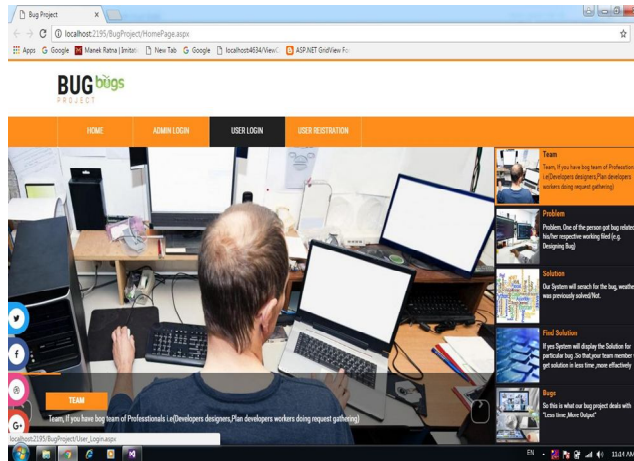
Bug Project
localhost:2195/BugProject/HomePage.aspx
Apps Google Manek Ratna | Imitati New Tab Google localhost4634/ViewC ASP.NET GridView Fo

BUG bugs PROJECT

HOME ADMIN LOGIN USER LOGIN USER REISTRATION

Team
Team, If you have bug team of Professionals i.e(Developers designers,Plan developers workers doing request gathering)

Problem
Problem. One of the person got bug related his/her respective working filed (e.g. Designing Bug)

Solution
Our System will serach for the bug, weather was previously solved/Not.

Final Solution
If yes System will display the Solution for particular bug. So that,your team member get solution in less time ,more effectively

Bugs
So this is what our bug project deals with "Less time,More Output"

TEAM
Team, If you have bug team of Professionals i.e(Developers designers,Plan developers workers doing request gathering)

localhost:2195/BugProject/User_Login.aspx

EN 11:01 AM